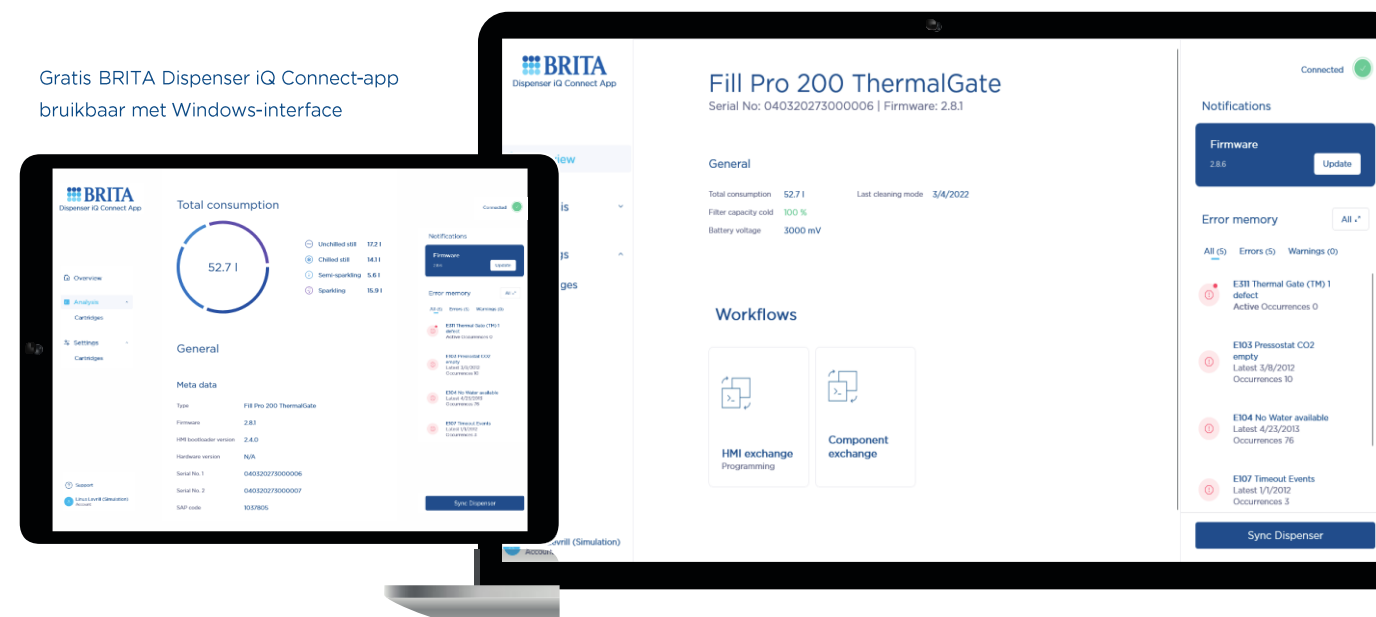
Gratis BRITA Dispenser iQ Connect-app bruikbaar met Windows-interface

BRITA
Dispenser iQ Connect App

iew
is
gs
ges

Fill Pro 200 ThermalGate
Serial No: 040320273000006 | Firmware: 2.8.1

General

Total consumption 52.7 l
Last cleaning mode 3/4/2022
Filter capacity cold 100 %
Battery voltage 3000 mV

Workflows

HMI exchange
Programming

Component exchange

Connected

Notifications

Firmware
2.8.6
Update

Error memory
All

All (5) Errors (5) Warnings (0)

E311 Thermal Gate (TM) 1 defect
Active Occurrences 0

E103 Pressostat CO2 empty
Latest 3/8/2012
Occurrences 10

E104 No Water available
Latest 4/23/2013
Occurrences 76

E107 Timeout Events
Latest 1/1/2012
Occurrences 3

Sync Dispenser

Linus Levrill (Simulation)
Account

BRITA
Dispenser iQ Connect App

Overview
Analysis
Cartridges
Settings
Cartridges

Support
Linus Levrill (Simulation)
Account

Total consumption

52.7 l

Unchilled still 17.2 l
Chilled still 14.1 l
Semi-sparkling 5.6 l
Sparkling 15.9 l

General

Meta data

Type Fill Pro 200 ThermalGate
Firmware 2.8.1
HMI bootloader version 2.4.0
Hardware version N/A
Serial No. 1 040320273000006
Serial No. 2 040320273000007
SAP code 1037805

Connected

Notifications

Firmware
2.8.6
Update

Error memory
All

All (5) Errors (5) Warnings (0)

E311 Thermal Gate (TM) 1 defect
Active Occurrences 0

E103 Pressostat CO2 empty
Latest 3/8/2012
Occurrences 10

E104 No Water available
Latest 4/23/2013
Occurrences 76

E107 Timeout Events
Latest 1/1/2012
Occurrences 3

Sync Dispenser